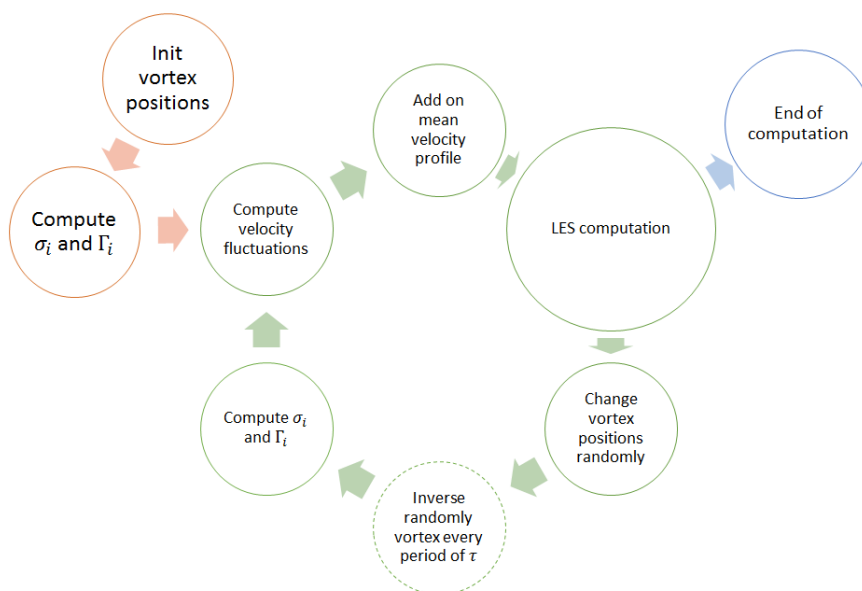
Init vortex positions

Compute $\sigma_i$ and $\Gamma_i$

Compute velocity fluctuations

Add on mean velocity profile

LES computation

End of computation

Change vortex positions randomly

Inverse randomly vortex every period of $\tau$

Compute $\sigma_i$ and $\Gamma_i$